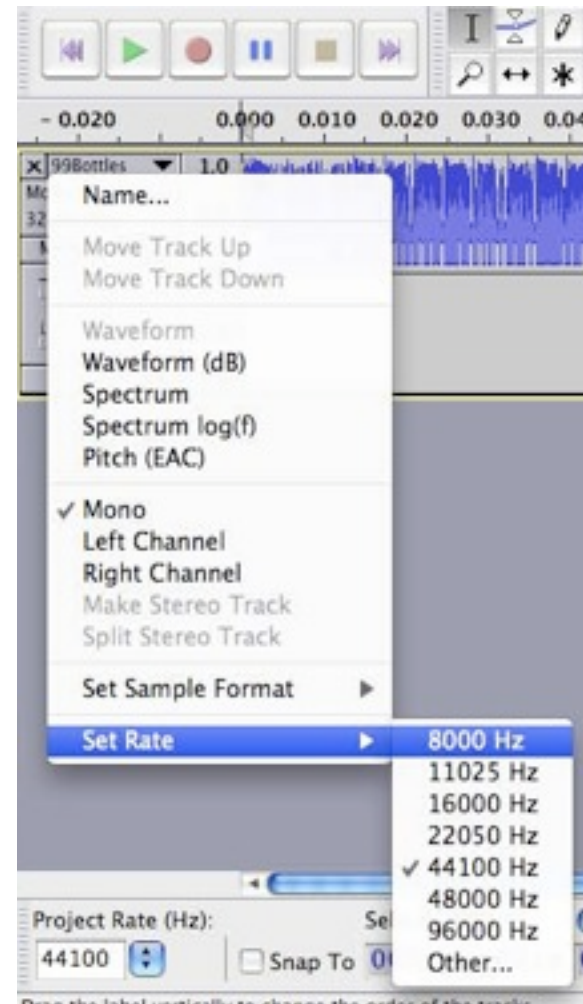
- 0.020 0.000 0.010 0.020 0.030 0.04

99Bottles 1.0

Name...

Move Track Up
Move Track Down

Waveform
Waveform (dB)
Spectrum
Spectrum log(f)
Pitch (EAC)

✓ Mono
Left Channel
Right Channel
Make Stereo Track
Split Stereo Track

Set Sample Format

Set Rate

8000 Hz
11025 Hz
16000 Hz
22050 Hz
✓ 44100 Hz
48000 Hz
96000 Hz
Other...

Project Rate (Hz):
44100
Snap To

Drag the label vertically to change the order of the tracks.